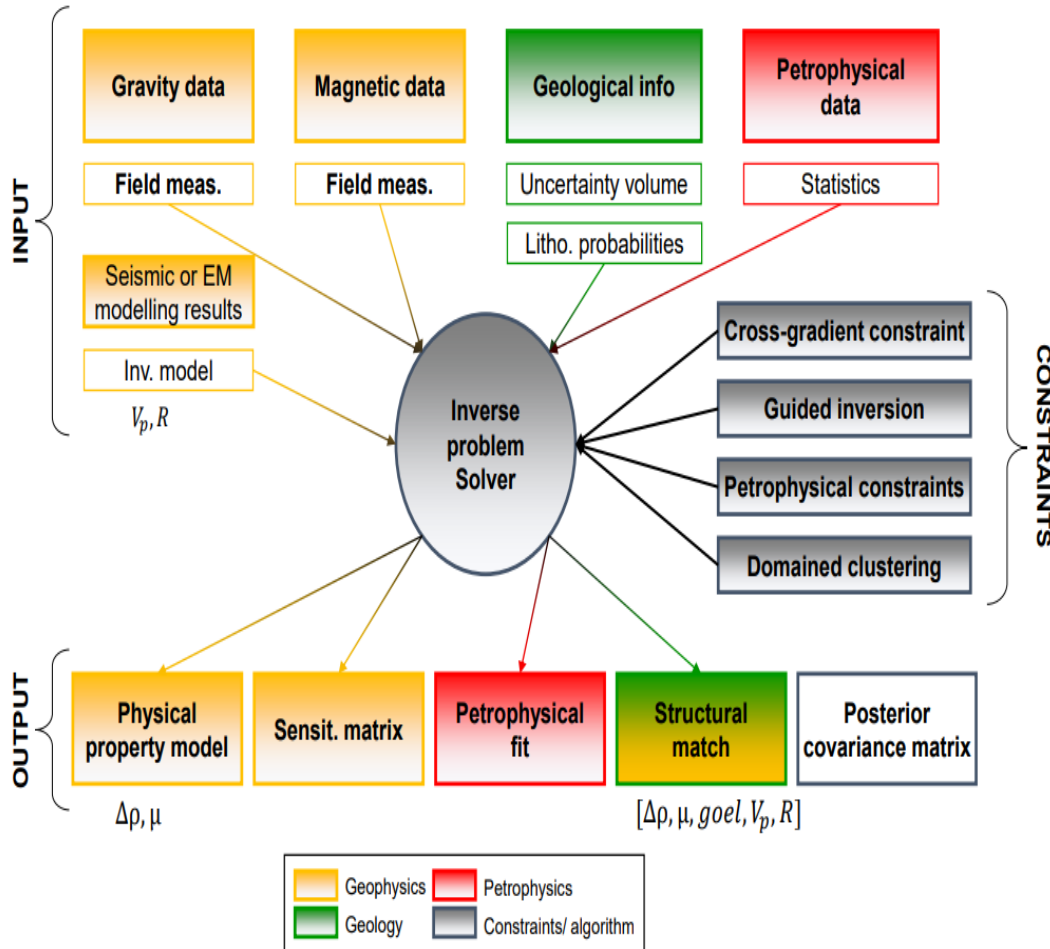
INPUT

Gravity data

Magnetic data

Geological info

Petrophysical data

Field meas.

Field meas.

Uncertainty volume

Statistics

Litho. probabilities

Seismic or EM modelling results

Inv. model

$V_p, R$

Inverse problem Solver

CONSTRAINTS

Cross-gradient constraint

Guided inversion

Petrophysical constraints

Domained clustering

OUTPUT

Physical property model

Sensit. matrix

Petrophysical fit

Structural match

Posterior covariance matrix

$\Delta\rho, \mu$

$[\Delta\rho, \mu, goel, V_p, R]$

Geophysics

Petrophysics

Geology

Constraints/ algorithm